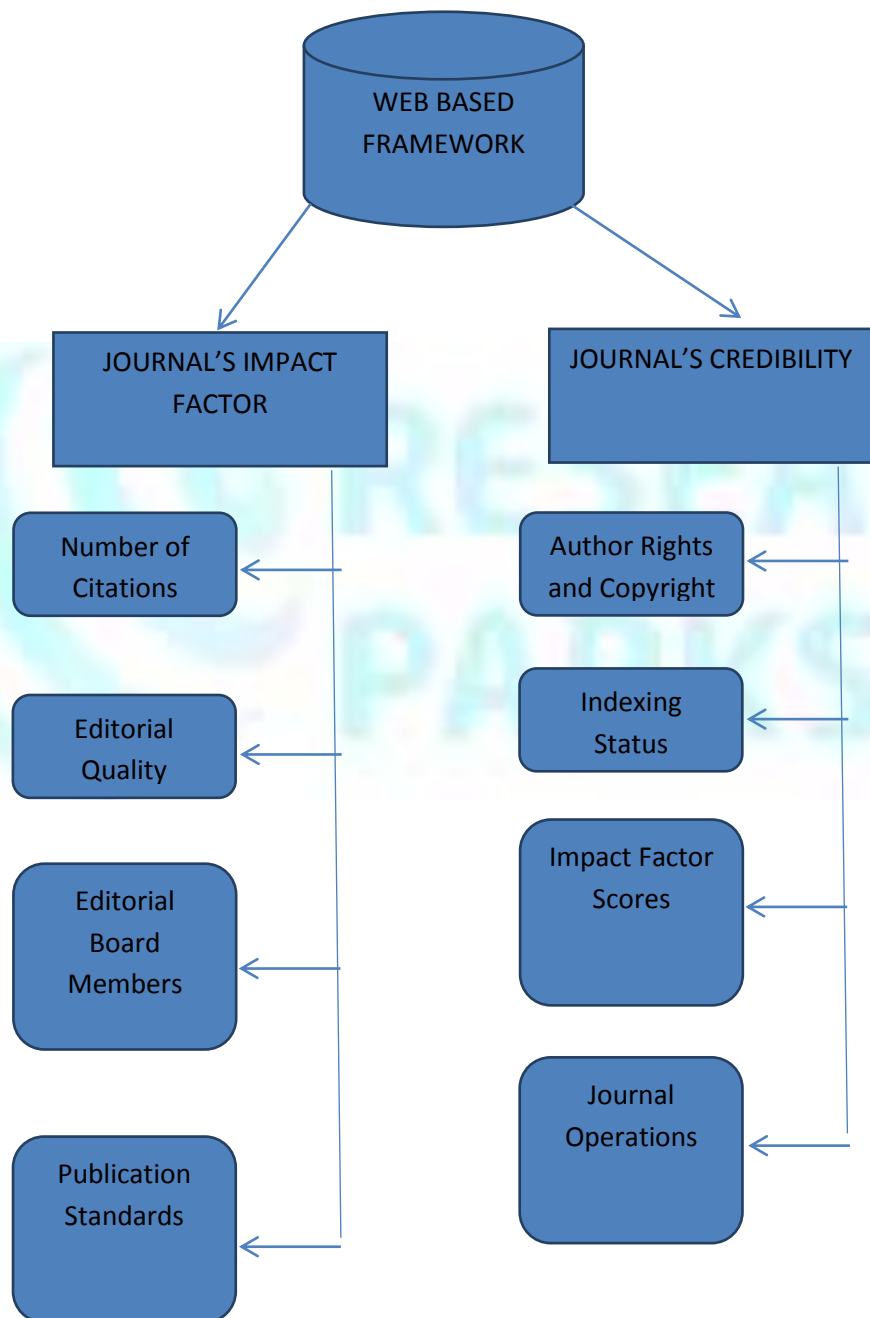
WEB BASED FRAMEWORK

JOURNAL'S IMPACT FACTOR

Number of Citations

Editorial Quality

Editorial Board Members

Publication Standards

JOURNAL'S CREDIBILITY

Author Rights and Copyright

Indexing Status

Impact Factor Scores

Journal Operations